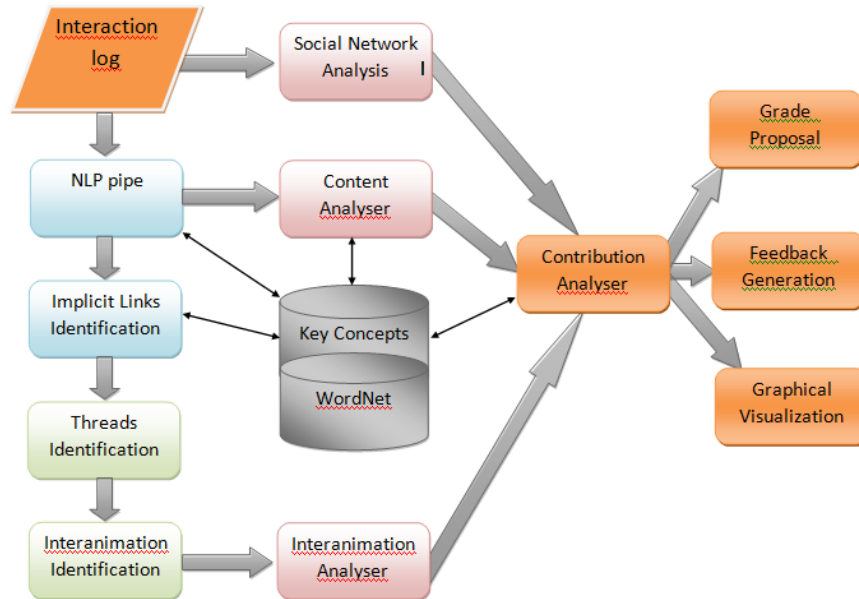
Interaction log

Social Network Analysis

NLP pipe

Content Analyser

Implicit Links Identification

Key Concepts

WordNet

Threads Identification

Interanimation Identification

Interanimation Analyser

Contribution Analyser

Grade Proposal

Feedback Generation

Graphical Visualization